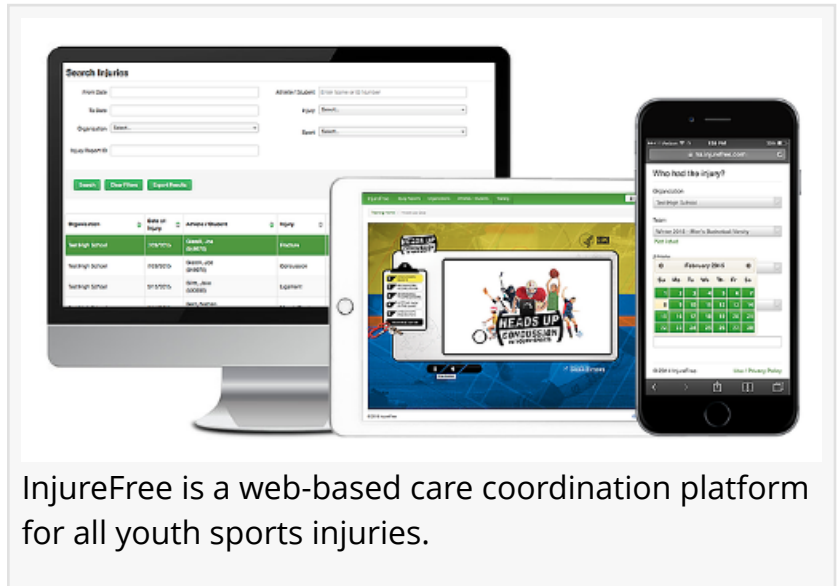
Search Injuries

From Date
To Date
Organization Select...
Injury Report ID
Athlete / Student Enter Name or ID Number
Injury Select...
Sport Select...

Search Clear Filters Export Results

| Organization | Date of Injury | Athlete / Student | Injury |
|---|---|---|---|
| Test High School | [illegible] | Gossh, Joe | Fracture |
| Test High School | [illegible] | Gossh, Joe | Concussion |
| Test High School | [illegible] | Smith, Jake | Sprain |

HEADS UP
HEADS UP CONCUSSION

Who had the injury?
Organization
Test High School
Team
February 2015
Su Mo Tu We Th Fr Sa

ts.injurefree.com

InjureFree is a web-based care coordination platform for all youth sports injuries.